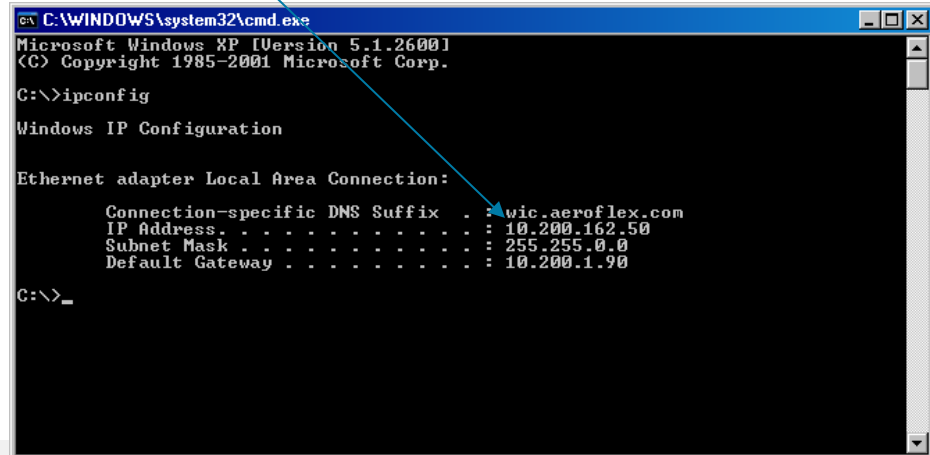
C:\WINDOWS\system32\cmd.exe

Microsoft Windows XP [Version 5.1.2600]
(C) Copyright 1985-2001 Microsoft Corp.

C:\>ipconfig

Windows IP Configuration

Ethernet adapter Local Area Connection:

Connection-specific DNS Suffix . : wic.aeroflex.com
IP Address. . . . . . . . . . . . : 10.200.162.50
Subnet Mask . . . . . . . . . . . : 255.255.0.0
Default Gateway . . . . . . . . . : 10.200.1.90

C:\>_